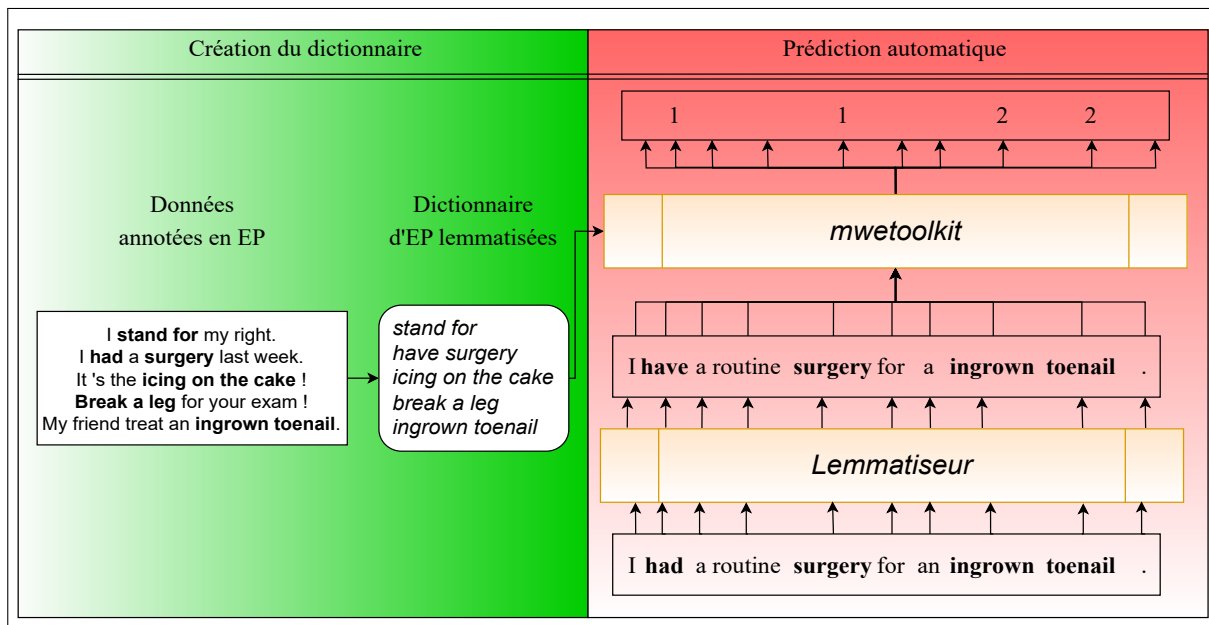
Création du dictionnaire

Prédiction automatique

Données annotées en EP

Dictionnaire d'EP lemmatisées

I **stand for** my right.
I **had** a **surgery** last week.
It 's the **icing on the cake** !
**Break a leg** for your exam !
My friend treat an **ingrown toenail**.

*stand for*
*have surgery*
*icing on the cake*
*break a leg*
*ingrown toenail*

1 1 2 2

*mwetoolkit*

I **have** a routine **surgery** for a **ingrown toenail** .

*Lemmatiseur*

I **had** a routine **surgery** for an **ingrown toenail** .